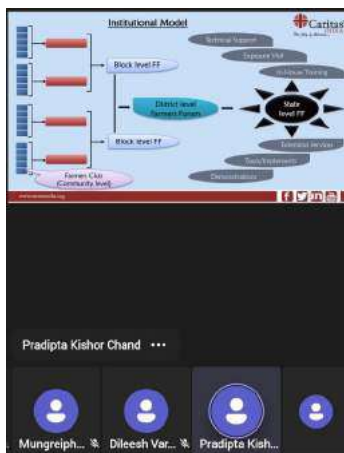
Institutional Model

Caritas

Technical Support

Exposure Visit

In-House Training

Block level FF

District level Farmers Forum

State level FF

Block level FF

Extension Service

Tools/Implements

Demonstrations

Farmers Club (Community level)

Pradipta Kishor Chand •••

Mungreiph...

Dileesh Var...

Pradipta Kish...